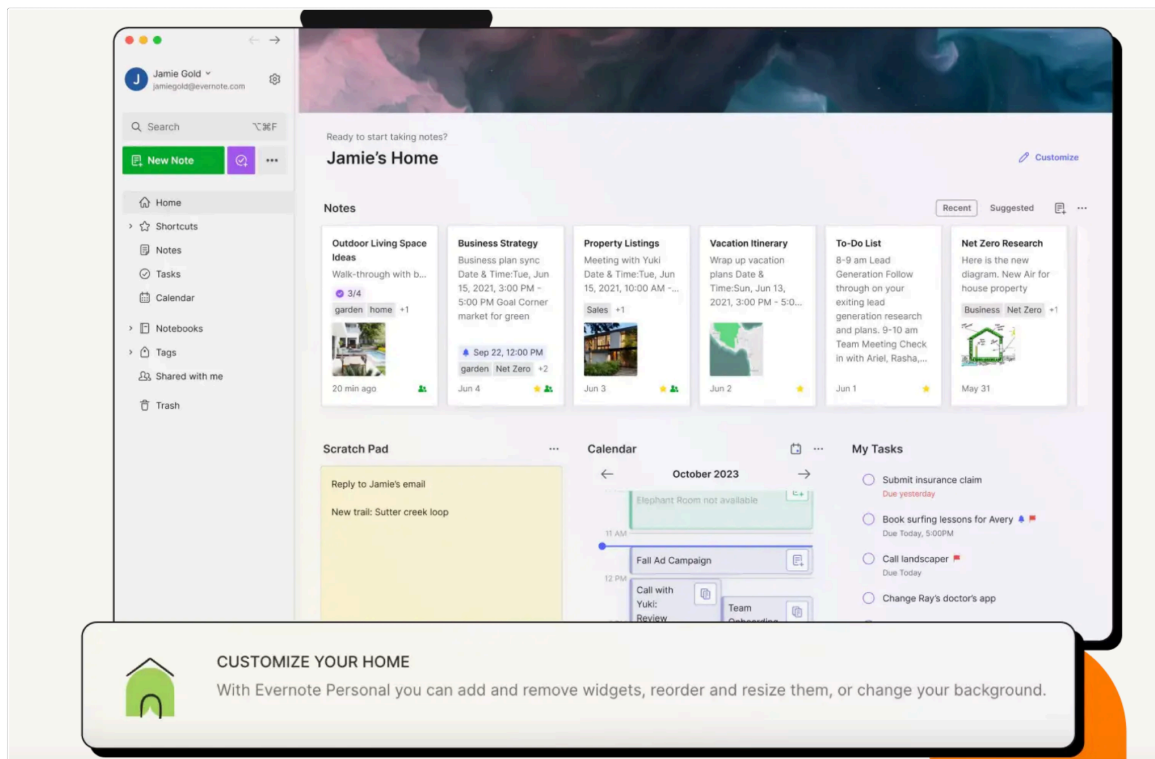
J Jamie Gold
jamiegold@evernote.com

Search ⌥⌘F

New Note

Home
Shortcuts
Notes
Tasks
Calendar
Notebooks
Tags
Shared with me
Trash

Ready to start taking notes?

Jamie's Home

Customize

Notes

Recent Suggested

Outdoor Living Space Ideas
Walk-through with b...
3/4
garden home +1
20 min ago

Business Strategy
Business plan sync Date & Time:Tue, Jun 15, 2021, 3:00 PM - 5:00 PM Goal Corner market for green
Sep 22, 12:00 PM
garden Net Zero +2
Jun 4

Property Listings
Meeting with Yuki Date & Time:Tue, Jun 15, 2021, 10:00 AM - ...
Sales +1
Jun 3

Vacation Itinerary
Wrap up vacation plans Date & Time:Sun, Jun 13, 2021, 3:00 PM - 5:0...
Jun 2

To-Do List
8-9 am Lead Generation Follow through on your exiting lead generation research and plans. 9-10 am Team Meeting Check in with Ariel, Rasha,...
Jun 1

Net Zero Research
Here is the new diagram. New Air for house property
Business Net Zero +1
May 31

Scratch Pad

Reply to Jamie's email

New trail: Sutter creek loop

Calendar

October 2023

Elephant Room not available

11 AM

Fall Ad Campaign

12 PM

Call with Yuki: Review

Team Onboarding

My Tasks

Submit insurance claim
Due yesterday

Book surfing lessons for Avery
Due Today, 5:00PM

Call landscaper
Due Today

Change Ray's doctor's app

CUSTOMIZE YOUR HOME
With Evernote Personal you can add and remove widgets, reorder and resize them, or change your background.